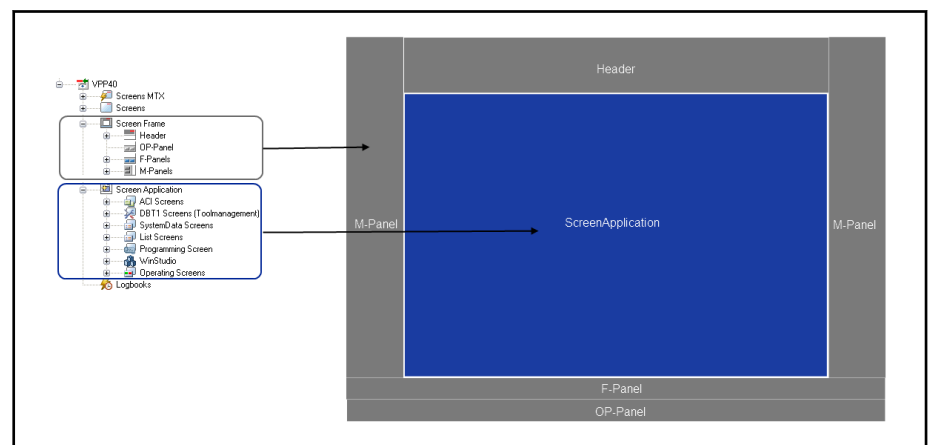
VPP40
Screens MTX
Screens
Screen Frame
Header
OP-Panel
F-Panels
M-Panels
Screen Application
ACI Screens
DBT1 Screens (Toolmanagement)
SystemData Screens
List Screens
Programming Screen
WinStudio
Operating Screens
Logbooks

Header
M-Panel
ScreenApplication
M-Panel
F-Panel
OP-Panel